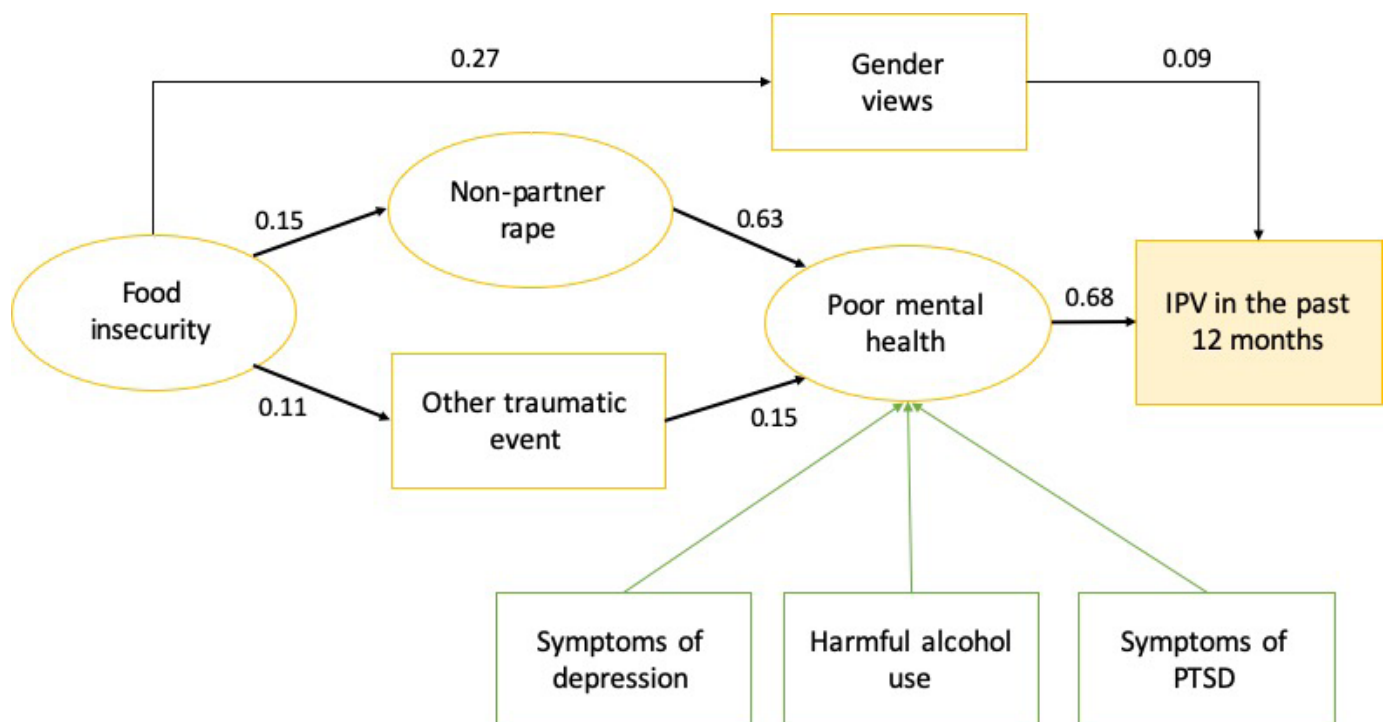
0.27

Gender views

0.09

0.15

Non-partner rape

0.63

Food insecurity

Poor mental health

0.68

IPV in the past 12 months

0.11

Other traumatic event

0.15

Symptoms of depression

Harmful alcohol use

Symptoms of PTSD